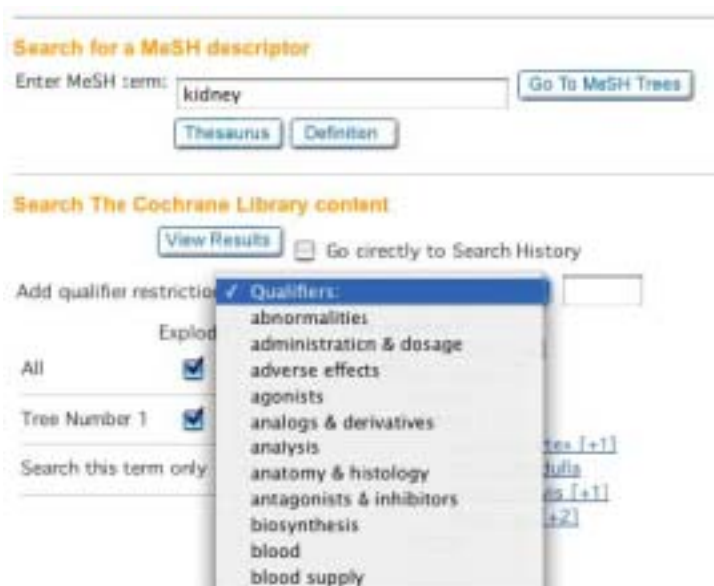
Search for a MeSH descriptor

Enter MeSH term: kidney

Go To MeSH Trees

Thesaurus

Definition

Search The Cochrane Library content

View Results

Go directly to Search History

Add qualifier restrictio

✓ Qualifiers:
abnormalities
administration & dosage
adverse effects
agonists
analogs & derivatives
analysis
anatomy & histology
antagonists & inhibitors
biosynthesis
blood
blood supply

Explod

All

Tree Number 1

Search this term only

tex [+1]
dulla
es [+1]
[+2]